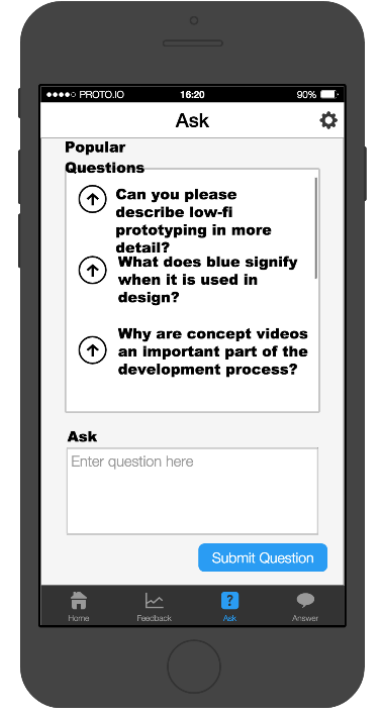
●●●●○ PROTO.IO 16:20 90%

Ask

Popular Questions

Can you please describe low-fi prototyping in more detail?

What does blue signify when it is used in design?

Why are concept videos an important part of the development process?

Ask

Enter question here

Submit Question

Home Feedback Ask Answer